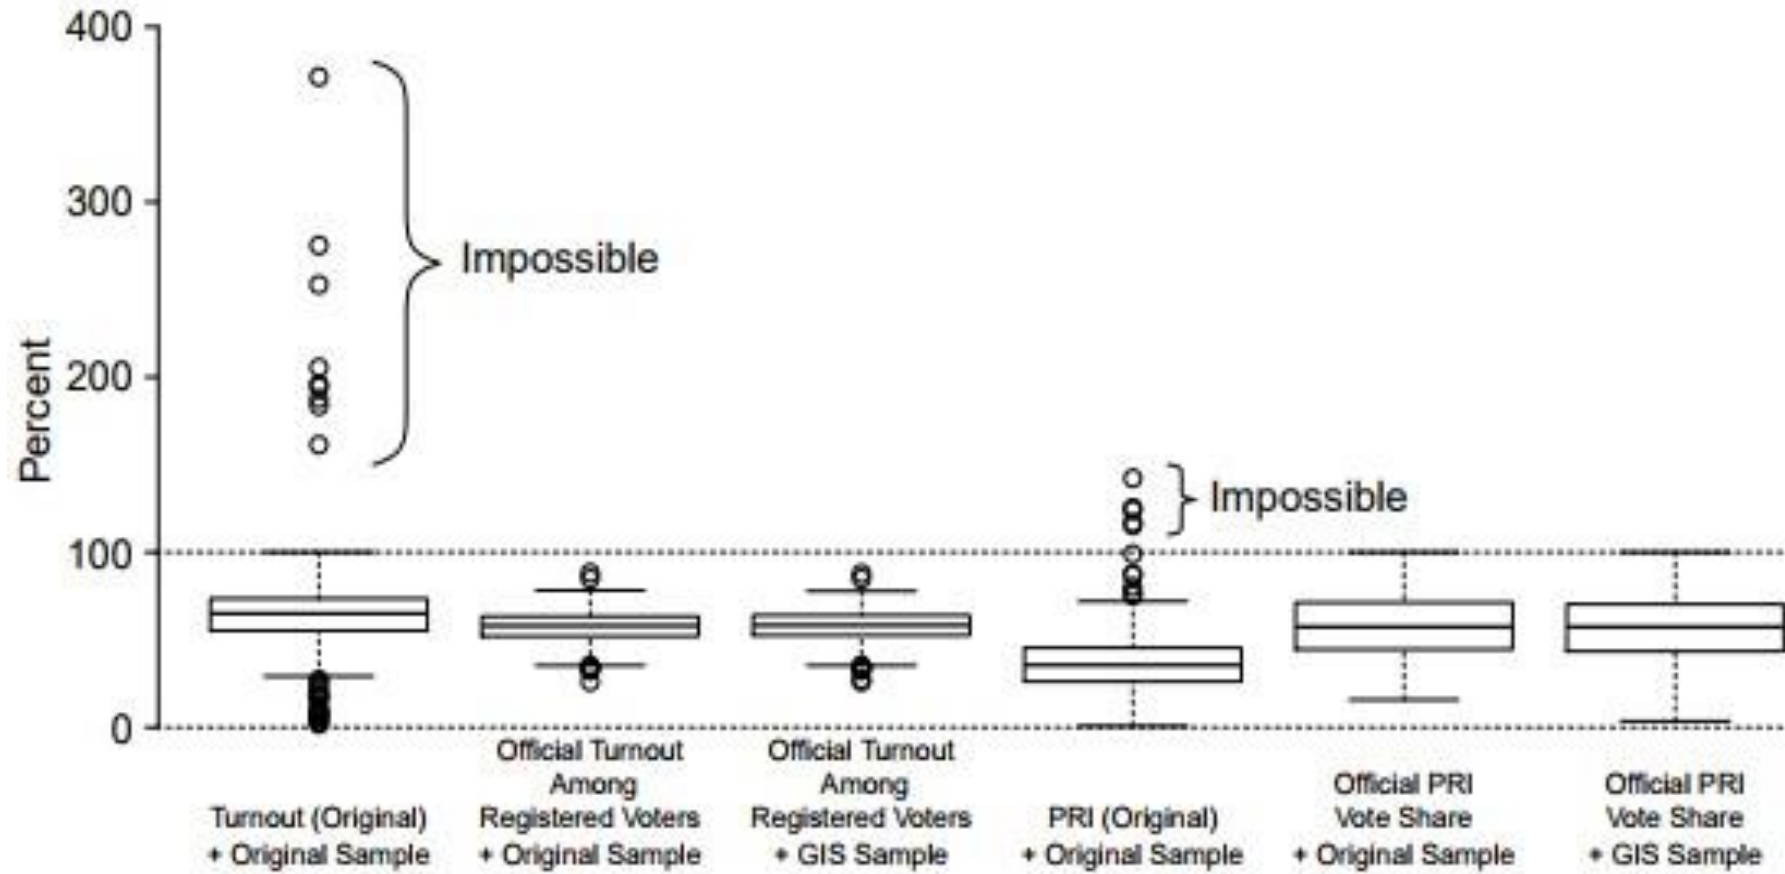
400

300

200

100

0

Percent

Impossible

Impossible

Turnout (Original) + Original Sample

Official Turnout Among Registered Voters + Original Sample

Official Turnout Among Registered Voters + GIS Sample

PRI (Original) + Original Sample

Official PRI Vote Share + Original Sample

Official PRI Vote Share + GIS Sample